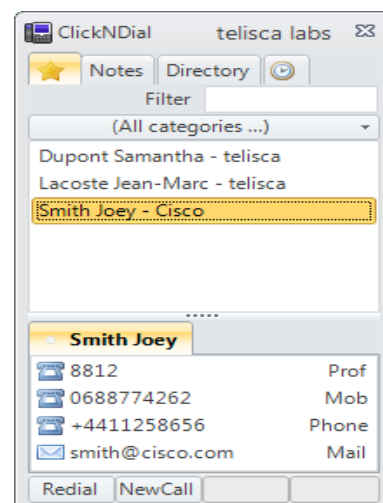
ClickNDial telisca labs

Notes Directory

Filter

(All categories ...)

Dupont Samantha - telisca
Lacoste Jean-Marc - telisca
Smith Joey - Cisco

Smith Joey

8812 Prof
0688774262 Mob
+4411258656 Phone
smith@cisco.com Mail

Redial NewCall